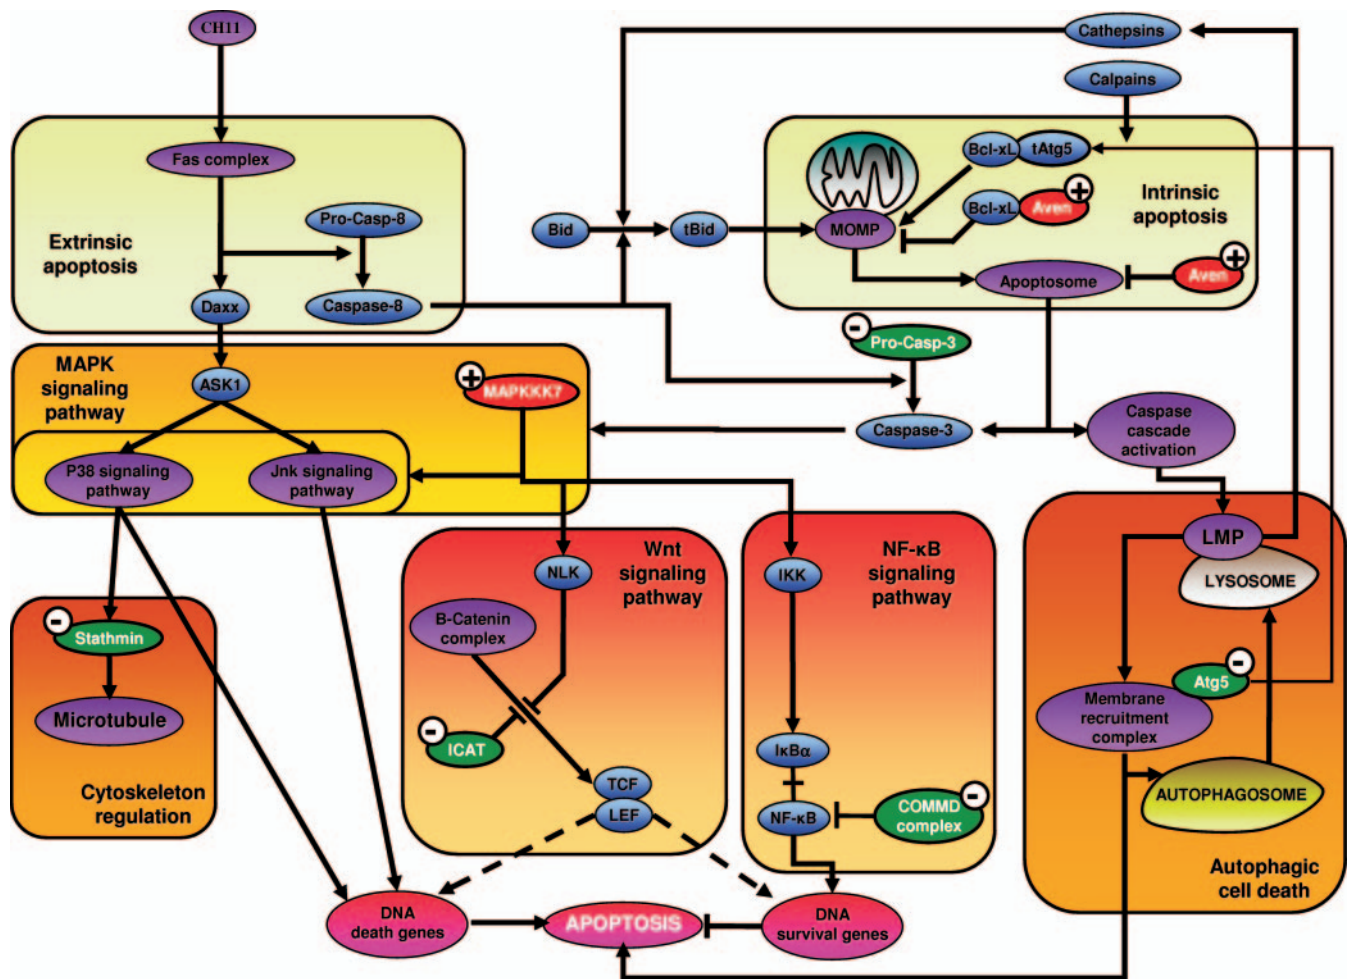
CH11

Fas complex

Pro-Casp-8

Extrinsic apoptosis

Daxx

Caspase-8

Cathepsins

Calpains

Bcl-xL

tAtg5

Intrinsic apoptosis

Bcl-xL

Aven

Bid

tBid

MOMP

Apoptosome

Aven

Pro-Casp-3

MAPK signaling pathway

ASK1

MAPKKK7

Caspase-3

Caspase cascade activation

P38 signaling pathway

Jnk signaling pathway

LMP

LYSOSOME

Wnt signaling pathway

NF-κB signaling pathway

NLK

IKK

Stathmin

B-Catenin complex

Atg5

Membrane recruitment complex

Microtubule

ICAT

IκBα

TCF

LEF

COMMD complex

NF-κB

AUTOPHAGOSOME

Cytoskeleton regulation

Autophagic cell death

DNA death genes

APOPTOSIS

DNA survival genes